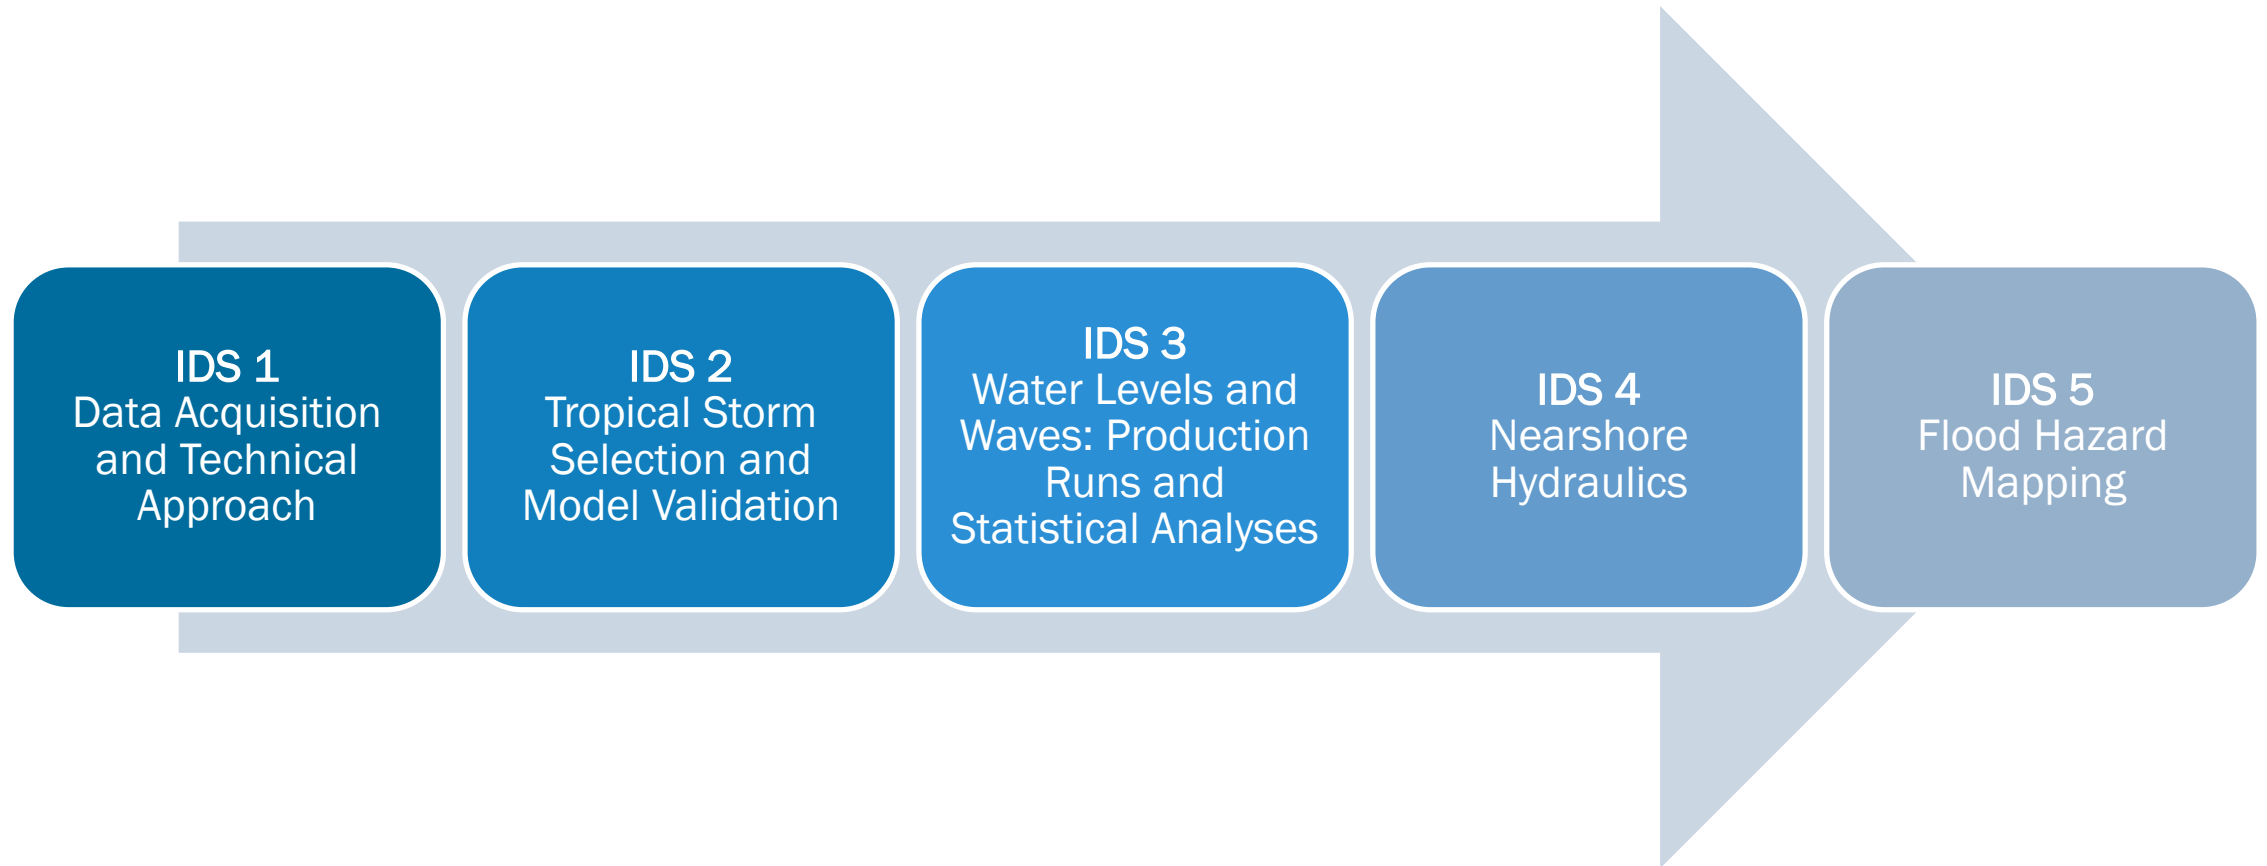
IDS 1
Data Acquisition and Technical Approach

IDS 2
Tropical Storm Selection and Model Validation

IDS 3
Water Levels and Waves: Production Runs and Statistical Analyses

IDS 4
Nearshore Hydraulics

IDS 5
Flood Hazard Mapping